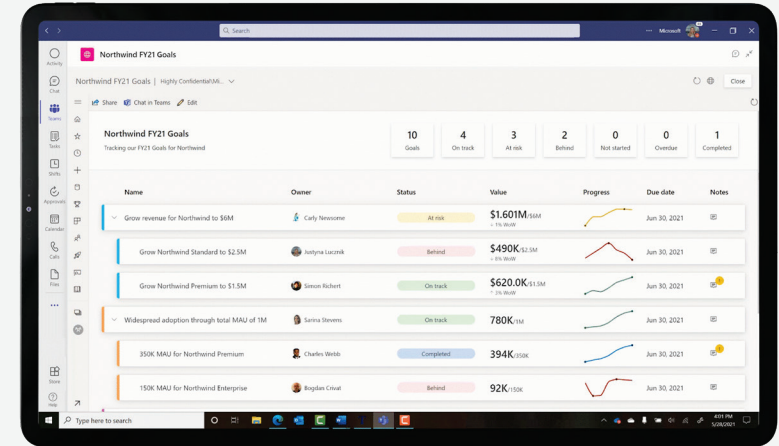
Search

Microsoft

Activity

Chat

Teams

Tasks

Shifts

Approvals

Calendar

Calls

Files

...

Store

Help

Northwind FY21 Goals

Northwind FY21 Goals | Highly Confidential\Mi...

Close

Share Chat in Teams Edit

Northwind FY21 Goals

Tracking our FY21 Goals for Northwind

| 10 | 4 | 3 | 2 | 0 | 0 | 1 |
|---|---|---|---|---|---|---|
| Goals | On track | At risk | Behind | Not started | Overdue | Completed |

| Name | Owner | Status | Value | Progress | Due date | Notes |
|---|---|---|---|---|---|---|
| Grow revenue for Northwind to \$6M | Carly Newsome | At risk | \$1.601M/\$6M ↓ 1% WoW | | Jun 30, 2021 | |
| Grow Northwind Standard to \$2.5M | Justyna Lucznik | Behind | \$490K/\$2.5M ↓ 6% WoW | | Jun 30, 2021 | |
| Grow Northwind Premium to \$1.5M | Simon Richert | On track | \$620.0K/\$1.5M ↑ 3% WoW | | Jun 30, 2021 | 1 |
| Widespread adoption through total MAU of 1M | Sarina Stevens | On track | 780K/1M | | Jun 30, 2021 | |
| 350K MAU for Northwind Premium | Charles Webb | Completed | 394K/350K | | Jun 30, 2021 | 1 |
| 150K MAU for Northwind Enterprise | Bogdan Crival | Behind | 92K/150K | | Jun 30, 2021 | |

Type here to search

4:01 PM
5/28/2021